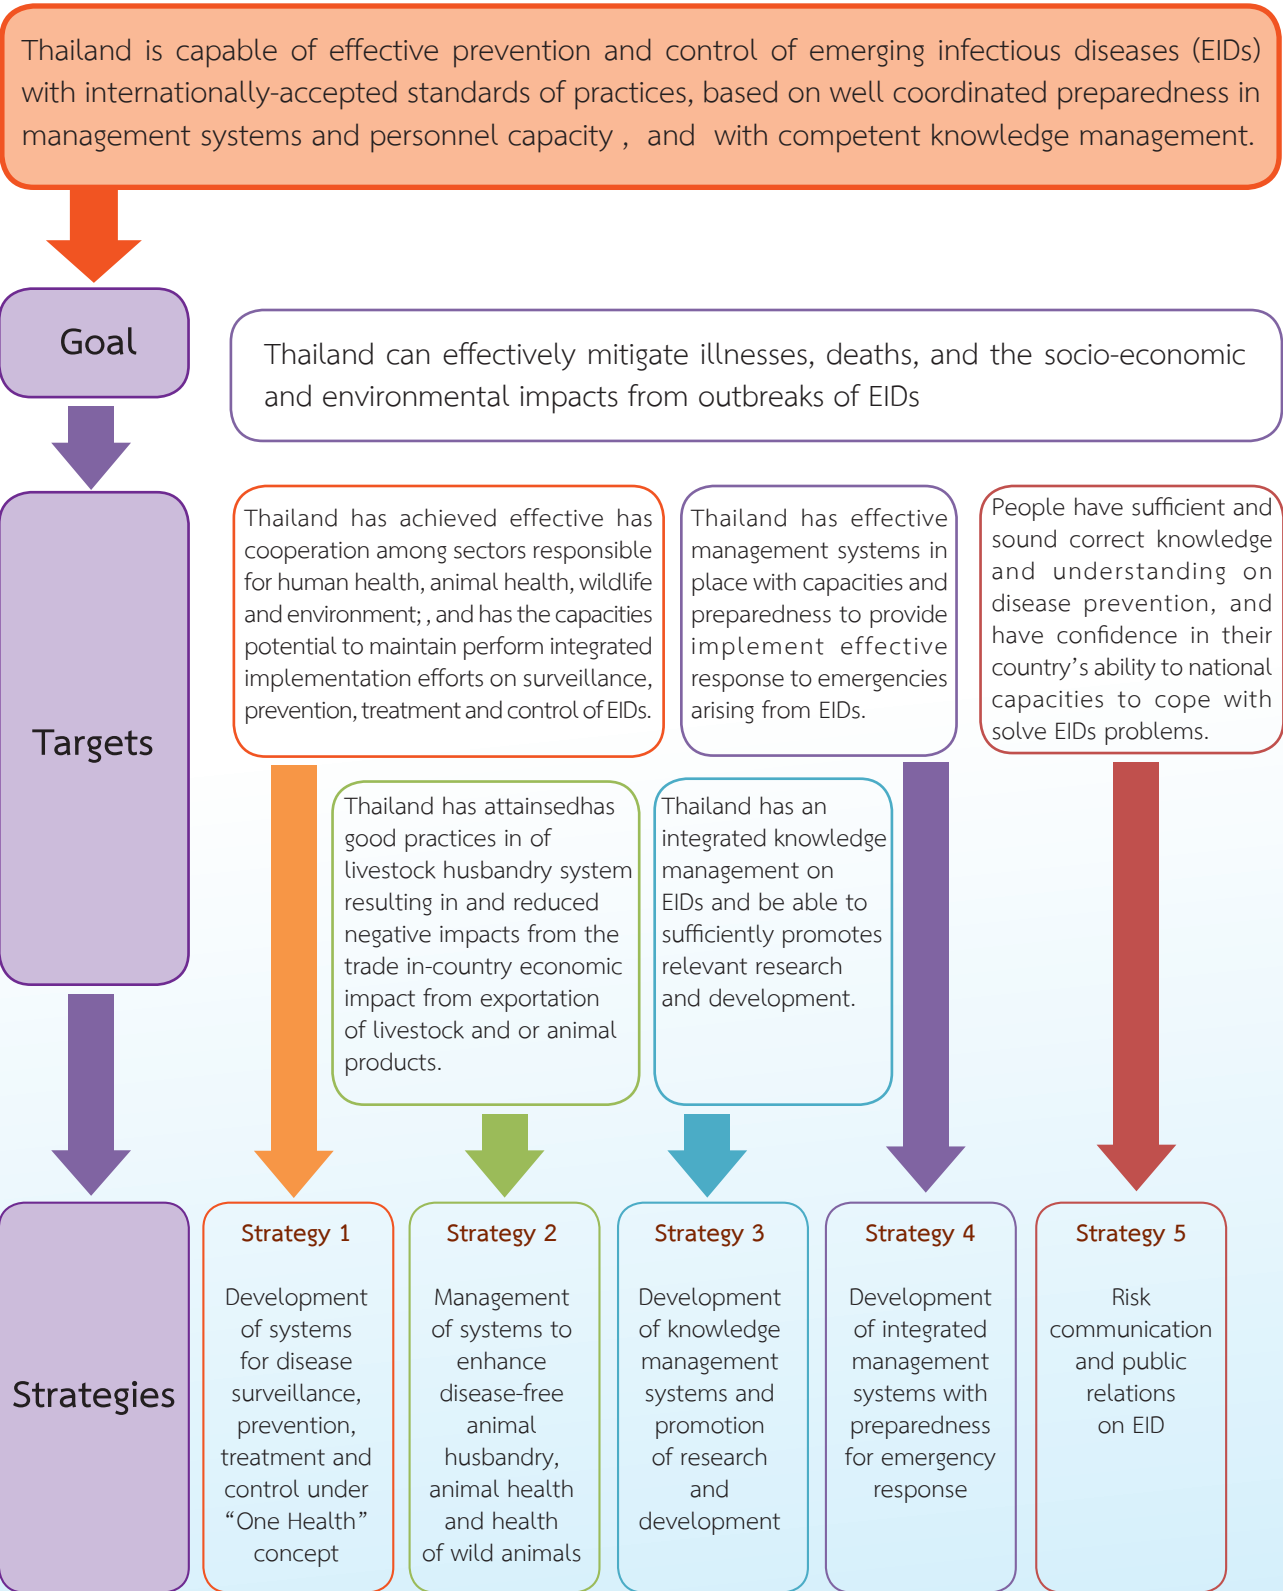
Thailand is capable of effective prevention and control of emerging infectious diseases (EIDs) with internationally-accepted standards of practices, based on well coordinated preparedness in management systems and personnel capacity , and with competent knowledge management.

Goal

Thailand can effectively mitigate illnesses, deaths, and the socio-economic and environmental impacts from outbreaks of EIDs

Targets

Thailand has achieved effective has cooperation among sectors responsible for human health, animal health, wildlife and environment; , and has the capacities potential to maintain perform integrated implementation efforts on surveillance, prevention, treatment and control of EIDs.

Thailand has effective management systems in place with capacities and preparedness to provide implement effective response to emergencies arising from EIDs.

People have sufficient and sound correct knowledge and understanding on disease prevention, and have confidence in their country's ability to national capacities to cope with solve EIDs problems.

Thailand has attainsedhas good practices in of livestock husbandry system resulting in and reduced negative impacts from the trade in-country economic impact from exportation of livestock and or animal products.

Thailand has an integrated knowledge management on EIDs and be able to sufficiently promotes relevant research and development.

Strategies

Strategy 1

Development of systems for disease surveillance, prevention, treatment and control under "One Health" concept

Strategy 2

Management of systems to enhance disease-free animal husbandry, animal health and health of wild animals

Strategy 3

Development of knowledge management systems and promotion of research and development

Strategy 4

Development of integrated management systems with preparedness for emergency response

Strategy 5

Risk communication and public relations on EID